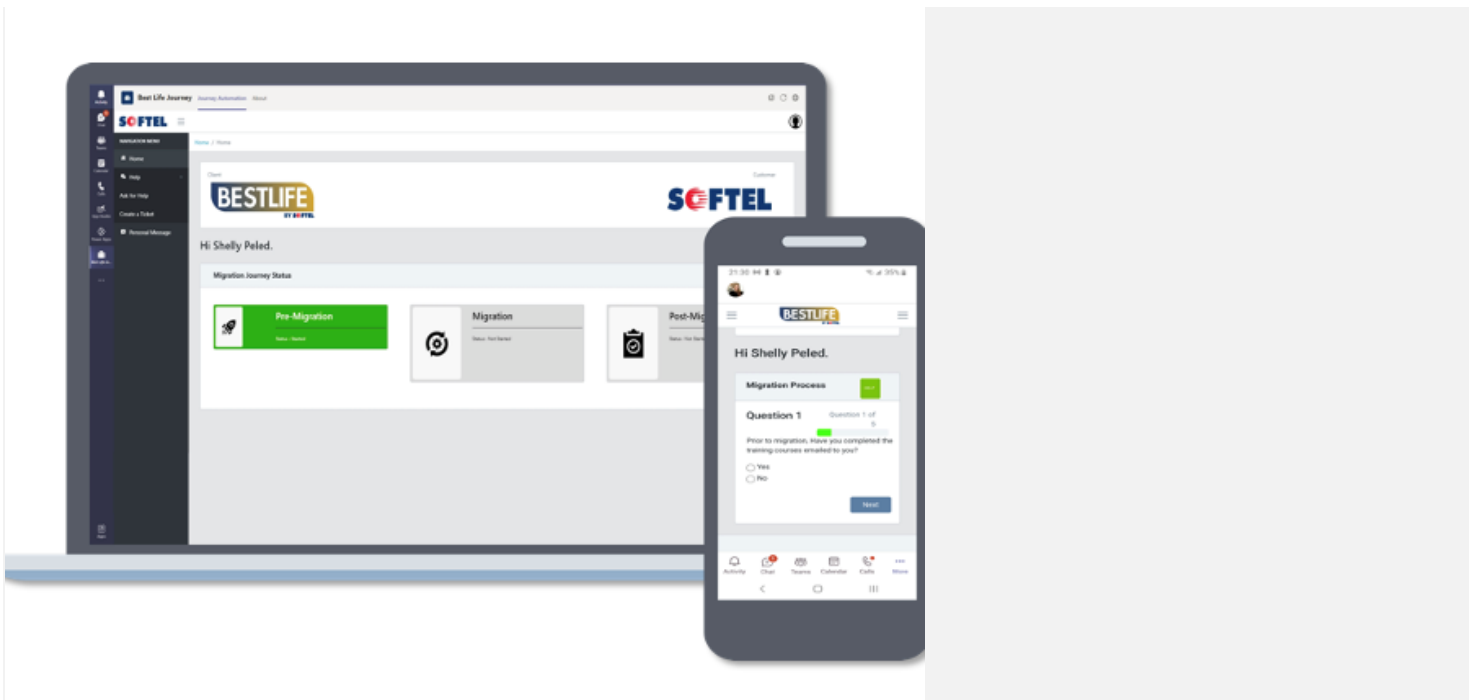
Best Life Journey Journey Automation About

SOFTEL

NAVIGATION MENU
Home
Help
Ask for Help
Create a Ticket
Personal Message

Home / Home

Client
BESTLIFE
BY SOFTEL

Customer
SOFTEL

Hi Shelly Peled.

Migration Journey Status

Pre-Migration
Status - Started

Migration
Status - Not Started

Post-Mig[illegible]
Status - Not Started

21:30
BESTLIFE

Hi Shelly Peled.

Migration Process

Question 1
Question 1 of 5

Prior to migration, Have you completed the training courses emailed to you?
Yes
No

Next

Activity Chat Teams Calendar Calls More